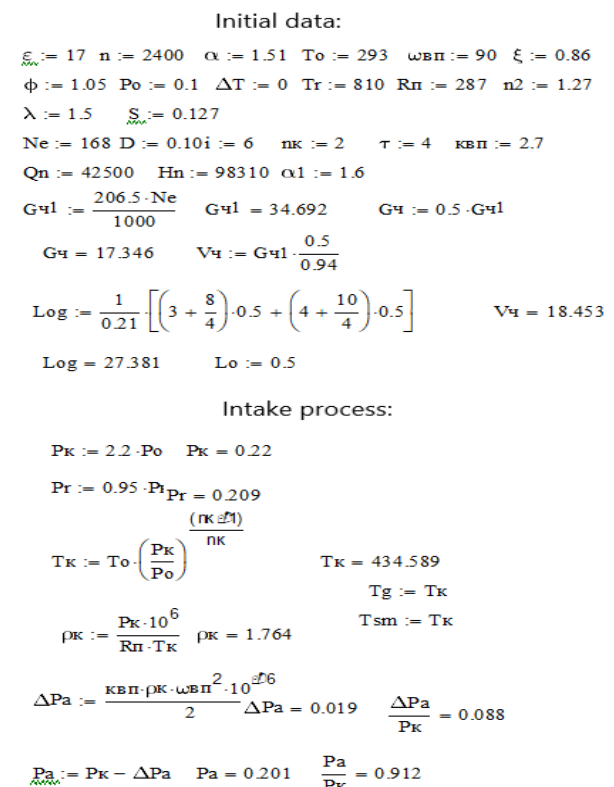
Initial data:

$\varepsilon := 17$  $n := 2400$  $\alpha := 1.51$  $To := 293$  $\omega вп := 90$  $\xi := 0.86$

$\phi := 1.05$  $Po := 0.1$  $\Delta T := 0$  $Tr := 810$  $Rп := 287$  $n2 := 1.27$

$\lambda := 1.5$  $S := 0.127$

$Ne := 168$  $D := 0.10i := 6$  $nк := 2$  $\tau := 4$  $квп := 2.7$

$Qn := 42500$  $Hn := 98310$  $\alpha 1 := 1.6$

$Gч1 := \frac{206.5 \cdot Ne}{1000}$  $Gч1 = 34.692$  $Gч := 0.5 \cdot Gч1$

$Gч = 17.346$  $Vч := Gч1 \cdot \frac{0.5}{0.94}$

$Log := \frac{1}{0.21} \cdot \left[\left(3 + \frac{8}{4}\right) \cdot 0.5 + \left(4 + \frac{10}{4}\right) \cdot 0.5\right]$  $Vч = 18.453$

$Log = 27.381$  $Lo := 0.5$

Intake process:

$Pк := 2.2 \cdot Po$  $Pк = 0.22$

$Pr := 0.95 \cdot Pr$  $Pr = 0.209$

$Tк := To \cdot \left(\frac{Pк}{Po}\right)^{\frac{(nк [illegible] 1)}{nк}}$  $Tк = 434.589$

$Tg := Tк$

$Tsm := Tк$

$\rho к := \frac{Pк \cdot 10^{6}}{Rп \cdot Tк}$  $\rho к = 1.764$

$\Delta Pa := \frac{квп \cdot \rho к \cdot \omega вп^{2} \cdot 10^{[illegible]6}}{2}$  $\Delta Pa = 0.019$  $\frac{\Delta Pa}{Pк} = 0.088$

$Pa := Pк - \Delta Pa$  $Pa = 0.201$  $\frac{Pa}{Pк} = 0.912$